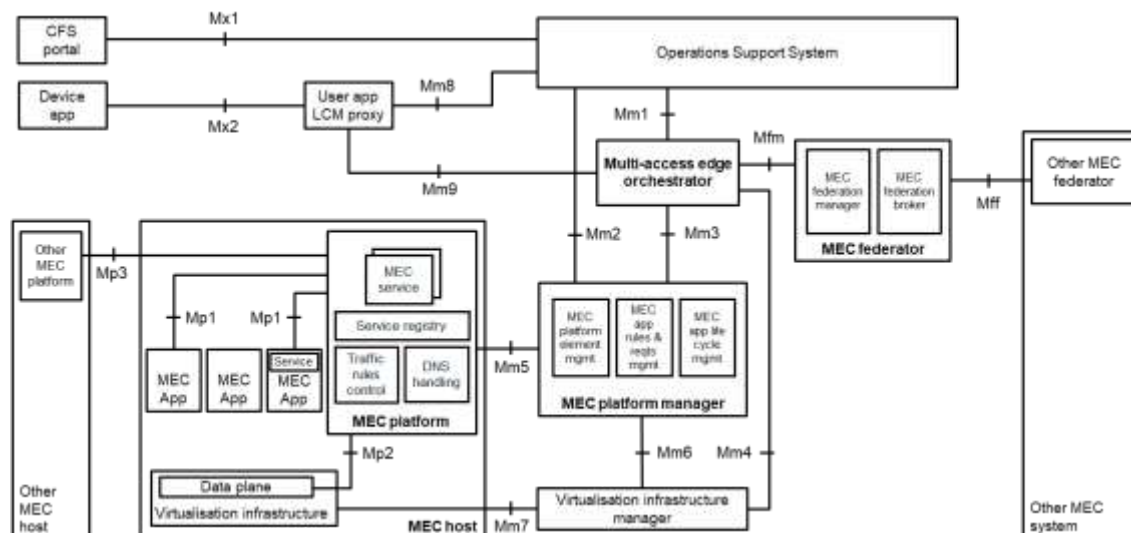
CFS portal

Mx1

Operations Support System

Device app

Mx2

User app LCM proxy

Mm8

Mm1

Mfm

Multi-access edge orchestrator

MEC federation manager

MEC federation broker

MEC federator

Mff

Other MEC federator

Mm9

Other MEC platform

Mp3

MEC service

Mm2

Mm3

Service registry

Mp1

Mp1

MEC platform element mgmt

MEC app rules & reqts mgmt

MEC app life cycle mgmt

MEC App

MEC App

Service

MEC App

Traffic rules control

DNS handling

Mm5

MEC platform

MEC platform manager

Mp2

Mm6

Mm4

Data plane

Virtualisation infrastructure

Virtualisation infrastructure manager

Other MEC host

MEC host

Mm7

Other MEC system